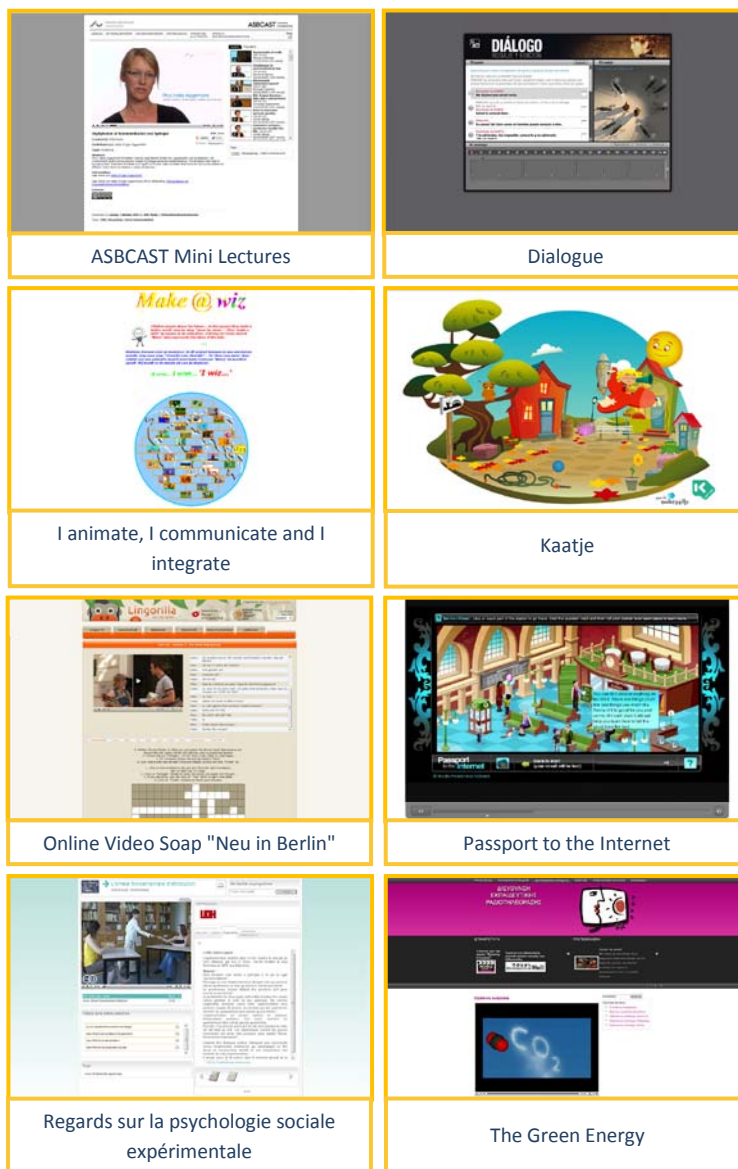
ASBCAST

ASBCAST Mini Lectures

DIÁLOGO

Dialogue

Make @ wiz

I animate, I communicate and I integrate

Kaatje

Lingorilla

Online Video Soap "Neu in Berlin"

Passport to the Internet

Passport to the Internet

Regards sur la psychologie sociale expérimentale

$CO_2$

The Green Energy